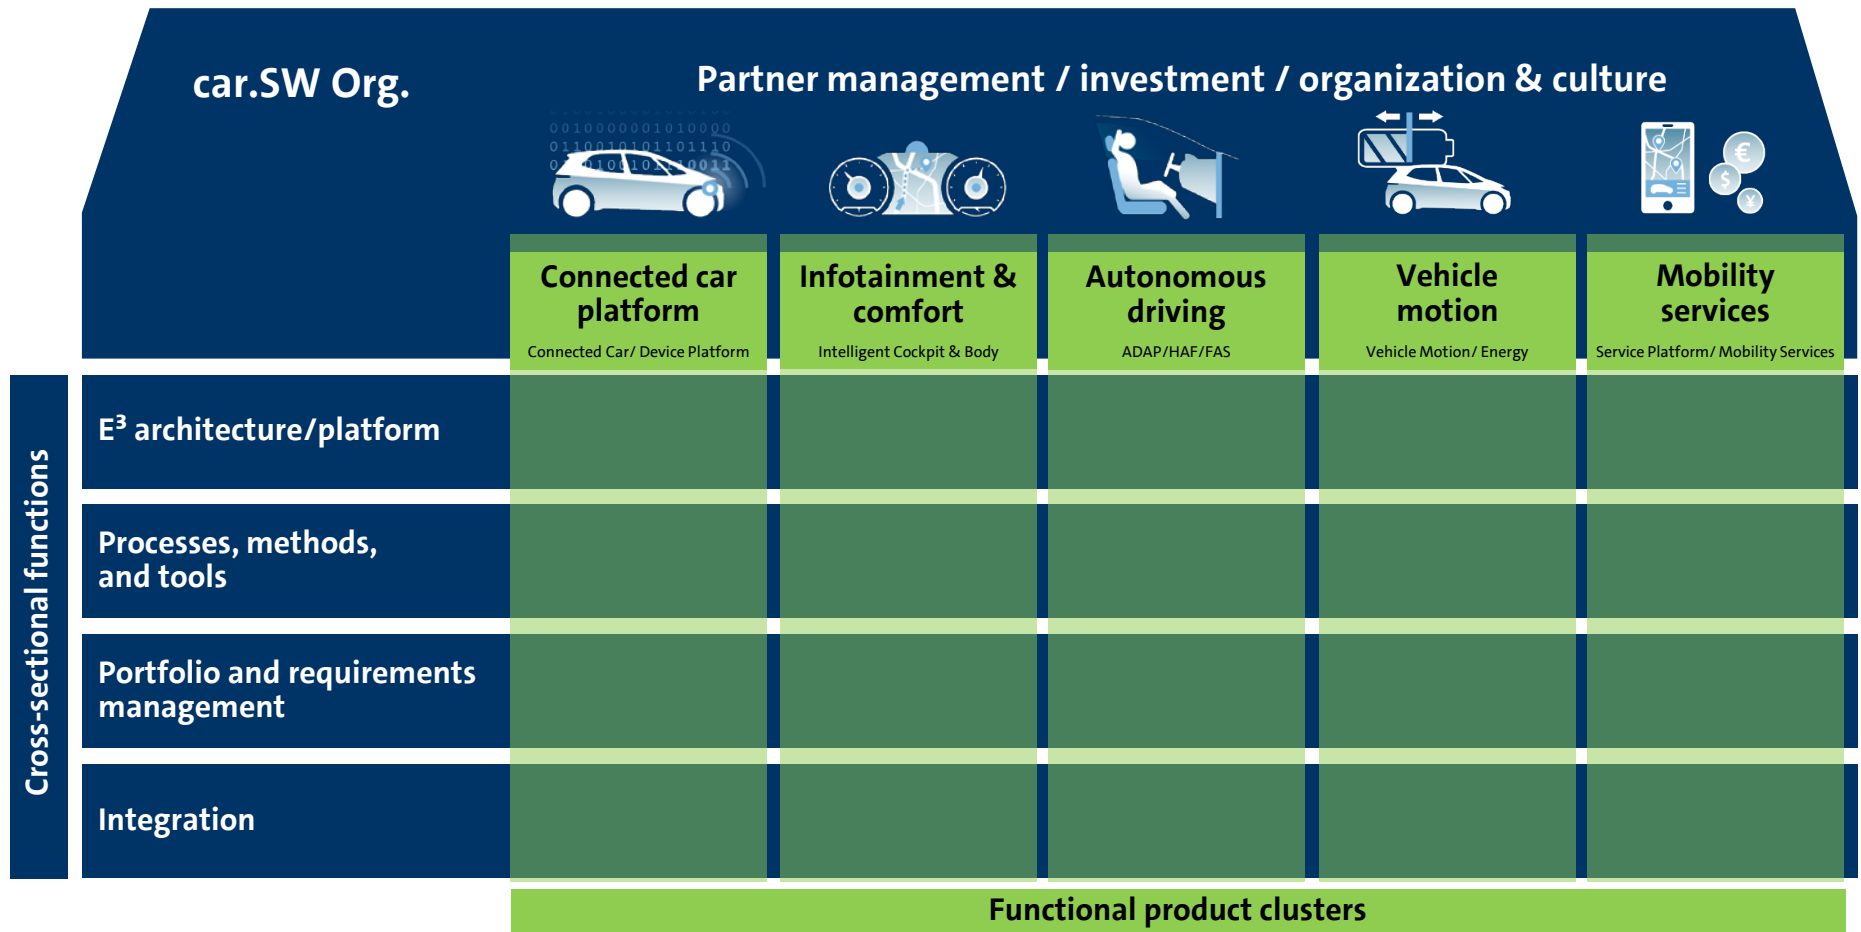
car.SW Org.

Partner management / investment / organization & culture

Connected car platform
Connected Car/ Device Platform

Infotainment & comfort
Intelligent Cockpit & Body

Autonomous driving
ADAP/HAF/FAS

Vehicle motion
Vehicle Motion/ Energy

Mobility services
Service Platform/ Mobility Services

Cross-sectional functions

E³ architecture/platform

Processes, methods, and tools

Portfolio and requirements management

Integration

Functional product clusters